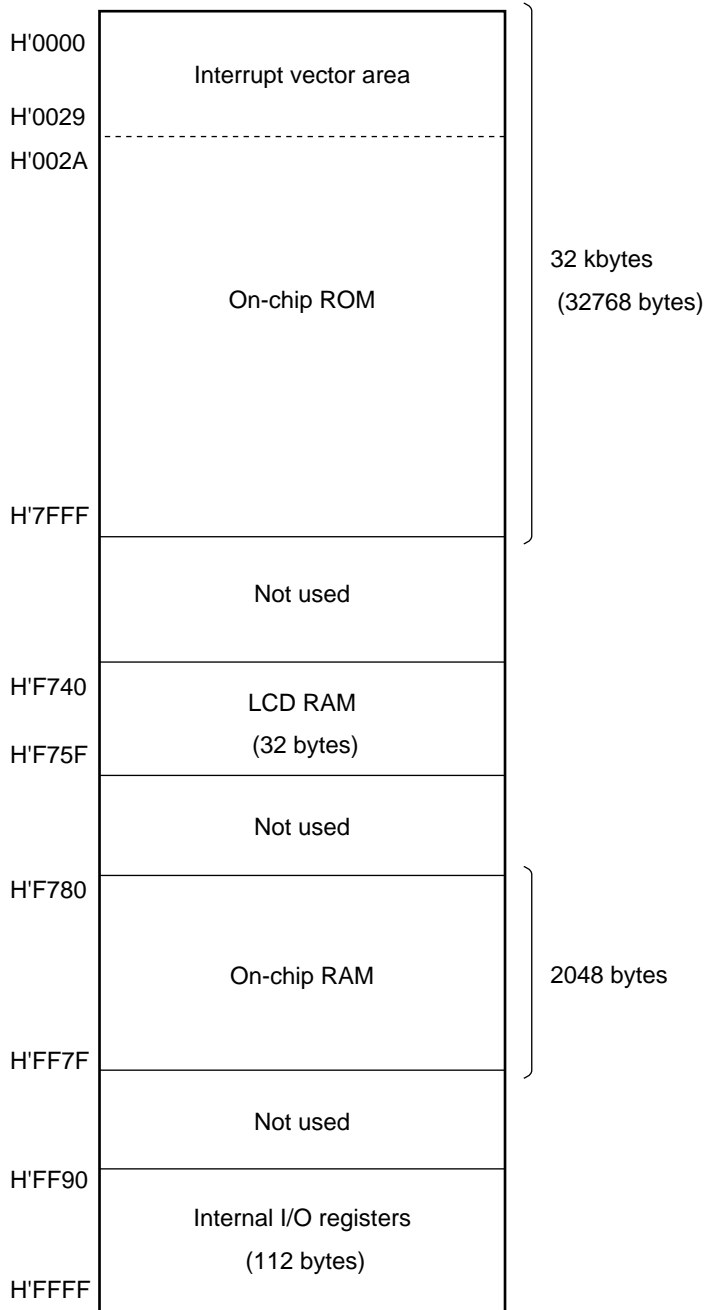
H'0000
Interrupt vector area
H'0029
H'002A
On-chip ROM
32 kbytes
(32768 bytes)
H'7FFF
Not used
H'F740
LCD RAM
(32 bytes)
H'F75F
Not used
H'F780
On-chip RAM
2048 bytes
H'FF7F
Not used
H'FF90
Internal I/O registers
(112 bytes)
H'FFFF